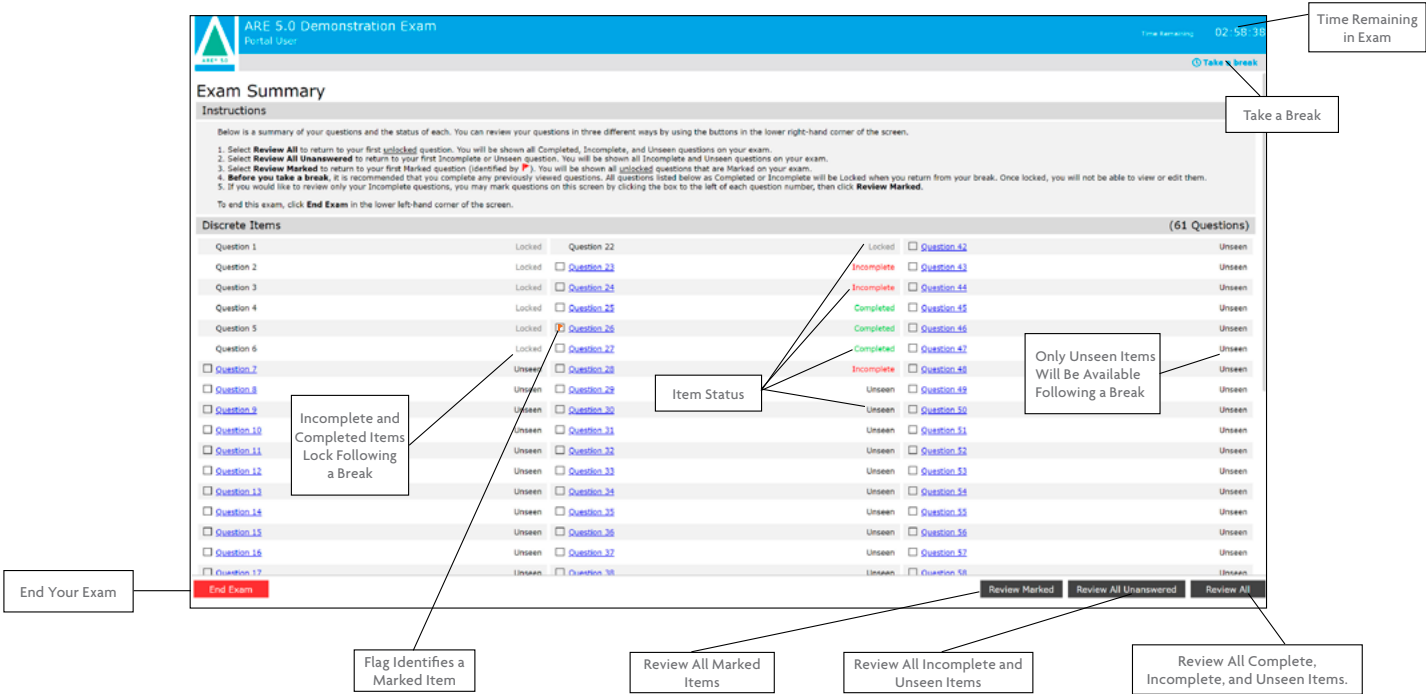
ARE 5.0 Demonstration Exam
Portal User
ARE 5.0

Time Remaining 02:58:38

Time Remaining in Exam

Take a break

Take a Break

Exam Summary

Instructions

Below is a summary of your questions and the status of each. You can review your questions in three different ways by using the buttons in the lower right-hand corner of the screen.

1. Select **Review All** to return to your first unlocked question. You will be shown all Completed, Incomplete, and Unseen questions on your exam.
2. Select **Review All Unanswered** to return to your first Incomplete or Unseen question. You will be shown all Incomplete and Unseen questions on your exam.
3. Select **Review Marked** to return to your first Marked question (identified by ). You will be shown all unlocked questions that are Marked on your exam.
4. **Before you take a break**, it is recommended that you complete any previously viewed questions. All questions listed below as Completed or Incomplete will be Locked when you return from your break. Once locked, you will not be able to view or edit them.
5. If you would like to review only your Incomplete questions, you may mark questions on this screen by clicking the box to the left of each question number, then click **Review Marked**.

To end this exam, click **End Exam** in the lower left-hand corner of the screen.

Discrete Items (61 Questions)

| | | | | | |
|---|---|---|---|---|---|
| Question 1 | Locked | Question 22 | Locked | Question 42 | Unseen |
| Question 2 | Locked | Question 23 | Incomplete | Question 43 | Unseen |
| Question 3 | Locked | Question 24 | Incomplete | Question 44 | Unseen |
| Question 4 | Locked | Question 25 | Completed | Question 45 | Unseen |
| Question 5 | Locked | Question 26 | Completed | Question 46 | Unseen |
| Question 6 | Locked | Question 27 | Completed | Question 47 | Unseen |
| Question 7 | Unseen | Question 28 | Incomplete | Question 48 | Unseen |
| Question 8 | Unseen | Question 29 | Unseen | Question 49 | Unseen |
| Question 9 | Unseen | Question 30 | Unseen | Question 50 | Unseen |
| Question 10 | Unseen | Question 31 | Unseen | Question 51 | Unseen |
| Question 11 | Unseen | Question 32 | Unseen | Question 52 | Unseen |
| Question 12 | Unseen | Question 33 | Unseen | Question 53 | Unseen |
| Question 13 | Unseen | Question 34 | Unseen | Question 54 | Unseen |
| Question 14 | Unseen | Question 35 | Unseen | Question 55 | Unseen |
| Question 15 | Unseen | Question 36 | Unseen | Question 56 | Unseen |
| Question 16 | Unseen | Question 37 | Unseen | Question 57 | Unseen |
| Question 17 | Unseen | Question 38 | Unseen | Question 58 | Unseen |

Item Status

Only Unseen Items Will Be Available Following a Break

Incomplete and Completed Items Lock Following a Break

End Your Exam

End Exam

Review Marked
Review All Unanswered
Review All

Flag Identifies a Marked Item

Review All Marked Items

Review All Incomplete and Unseen Items

Review All Complete, Incomplete, and Unseen Items.